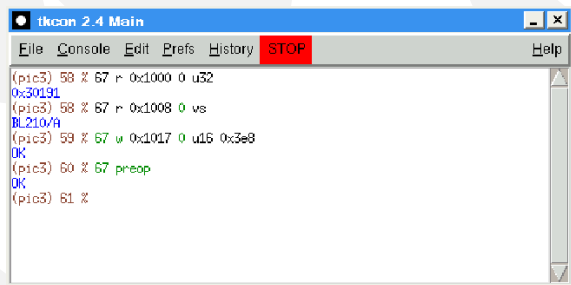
tkcon 2.4 Main

File Console Edit Prefs History STOP Help

(pic3) 58 % 67 r 0x1000 0 u32
0x30191
(pic3) 58 % 67 r 0x1008 0 vs
BL210/A
(pic3) 59 % 67 w 0x1017 0 u16 0x3e8
OK
(pic3) 60 % 67 preop
OK
(pic3) 61 %